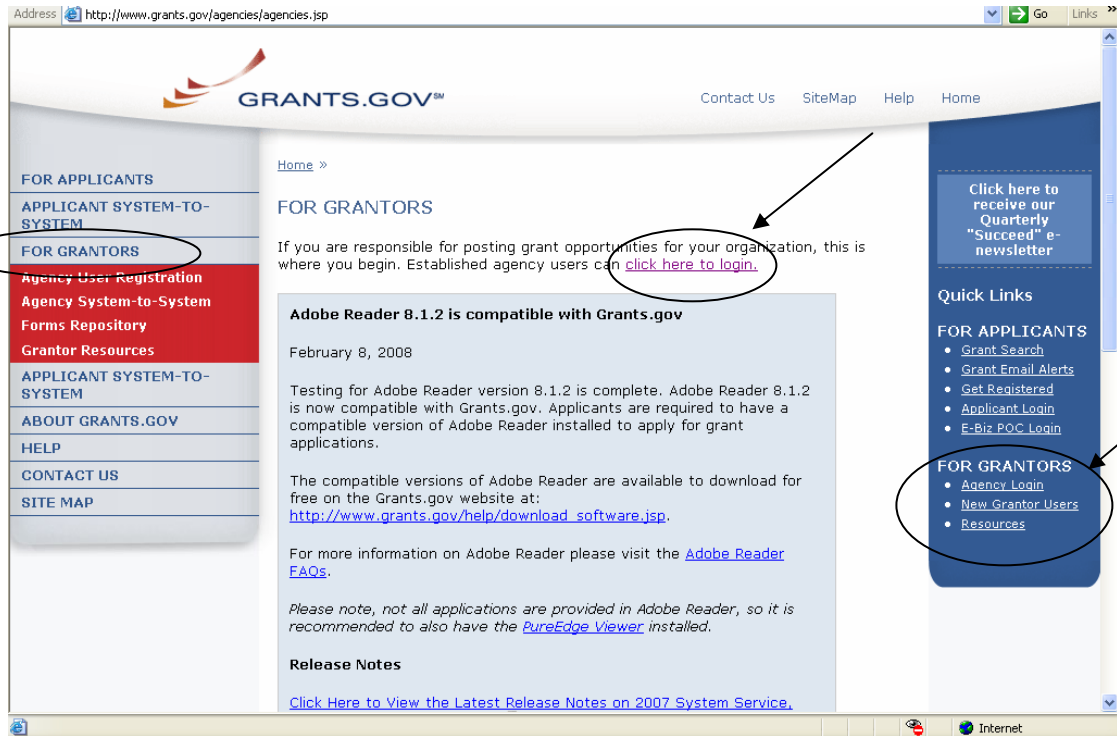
Address http://www.grants.gov/agencies/agencies.jsp Go Links »

GRANTS.GOV℠

Contact Us SiteMap Help Home

FOR APPLICANTS
APPLICANT SYSTEM-TO-SYSTEM
FOR GRANTORS
Agency User Registration
Agency System-to-System
Forms Repository
Grantor Resources
APPLICANT SYSTEM-TO-SYSTEM
ABOUT GRANTS.GOV
HELP
CONTACT US
SITE MAP

Home »

FOR GRANTORS

If you are responsible for posting grant opportunities for your organization, this is where you begin. Established agency users can click here to login.

Adobe Reader 8.1.2 is compatible with Grants.gov

February 8, 2008

Testing for Adobe Reader version 8.1.2 is complete. Adobe Reader 8.1.2 is now compatible with Grants.gov. Applicants are required to have a compatible version of Adobe Reader installed to apply for grant applications.

The compatible versions of Adobe Reader are available to download for free on the Grants.gov website at: http://www.grants.gov/help/download_software.jsp.

For more information on Adobe Reader please visit the Adobe Reader FAQs.

Please note, not all applications are provided in Adobe Reader, so it is recommended to also have the PureEdge Viewer installed.

Release Notes

Click Here to View the Latest Release Notes on 2007 System Service,

Click here to receive our Quarterly "Succeed" e-newsletter

Quick Links

FOR APPLICANTS
• Grant Search
• Grant Email Alerts
• Get Registered
• Applicant Login
• E-Biz POC Login

FOR GRANTORS
• Agency Login
• New Grantor Users
• Resources

Internet